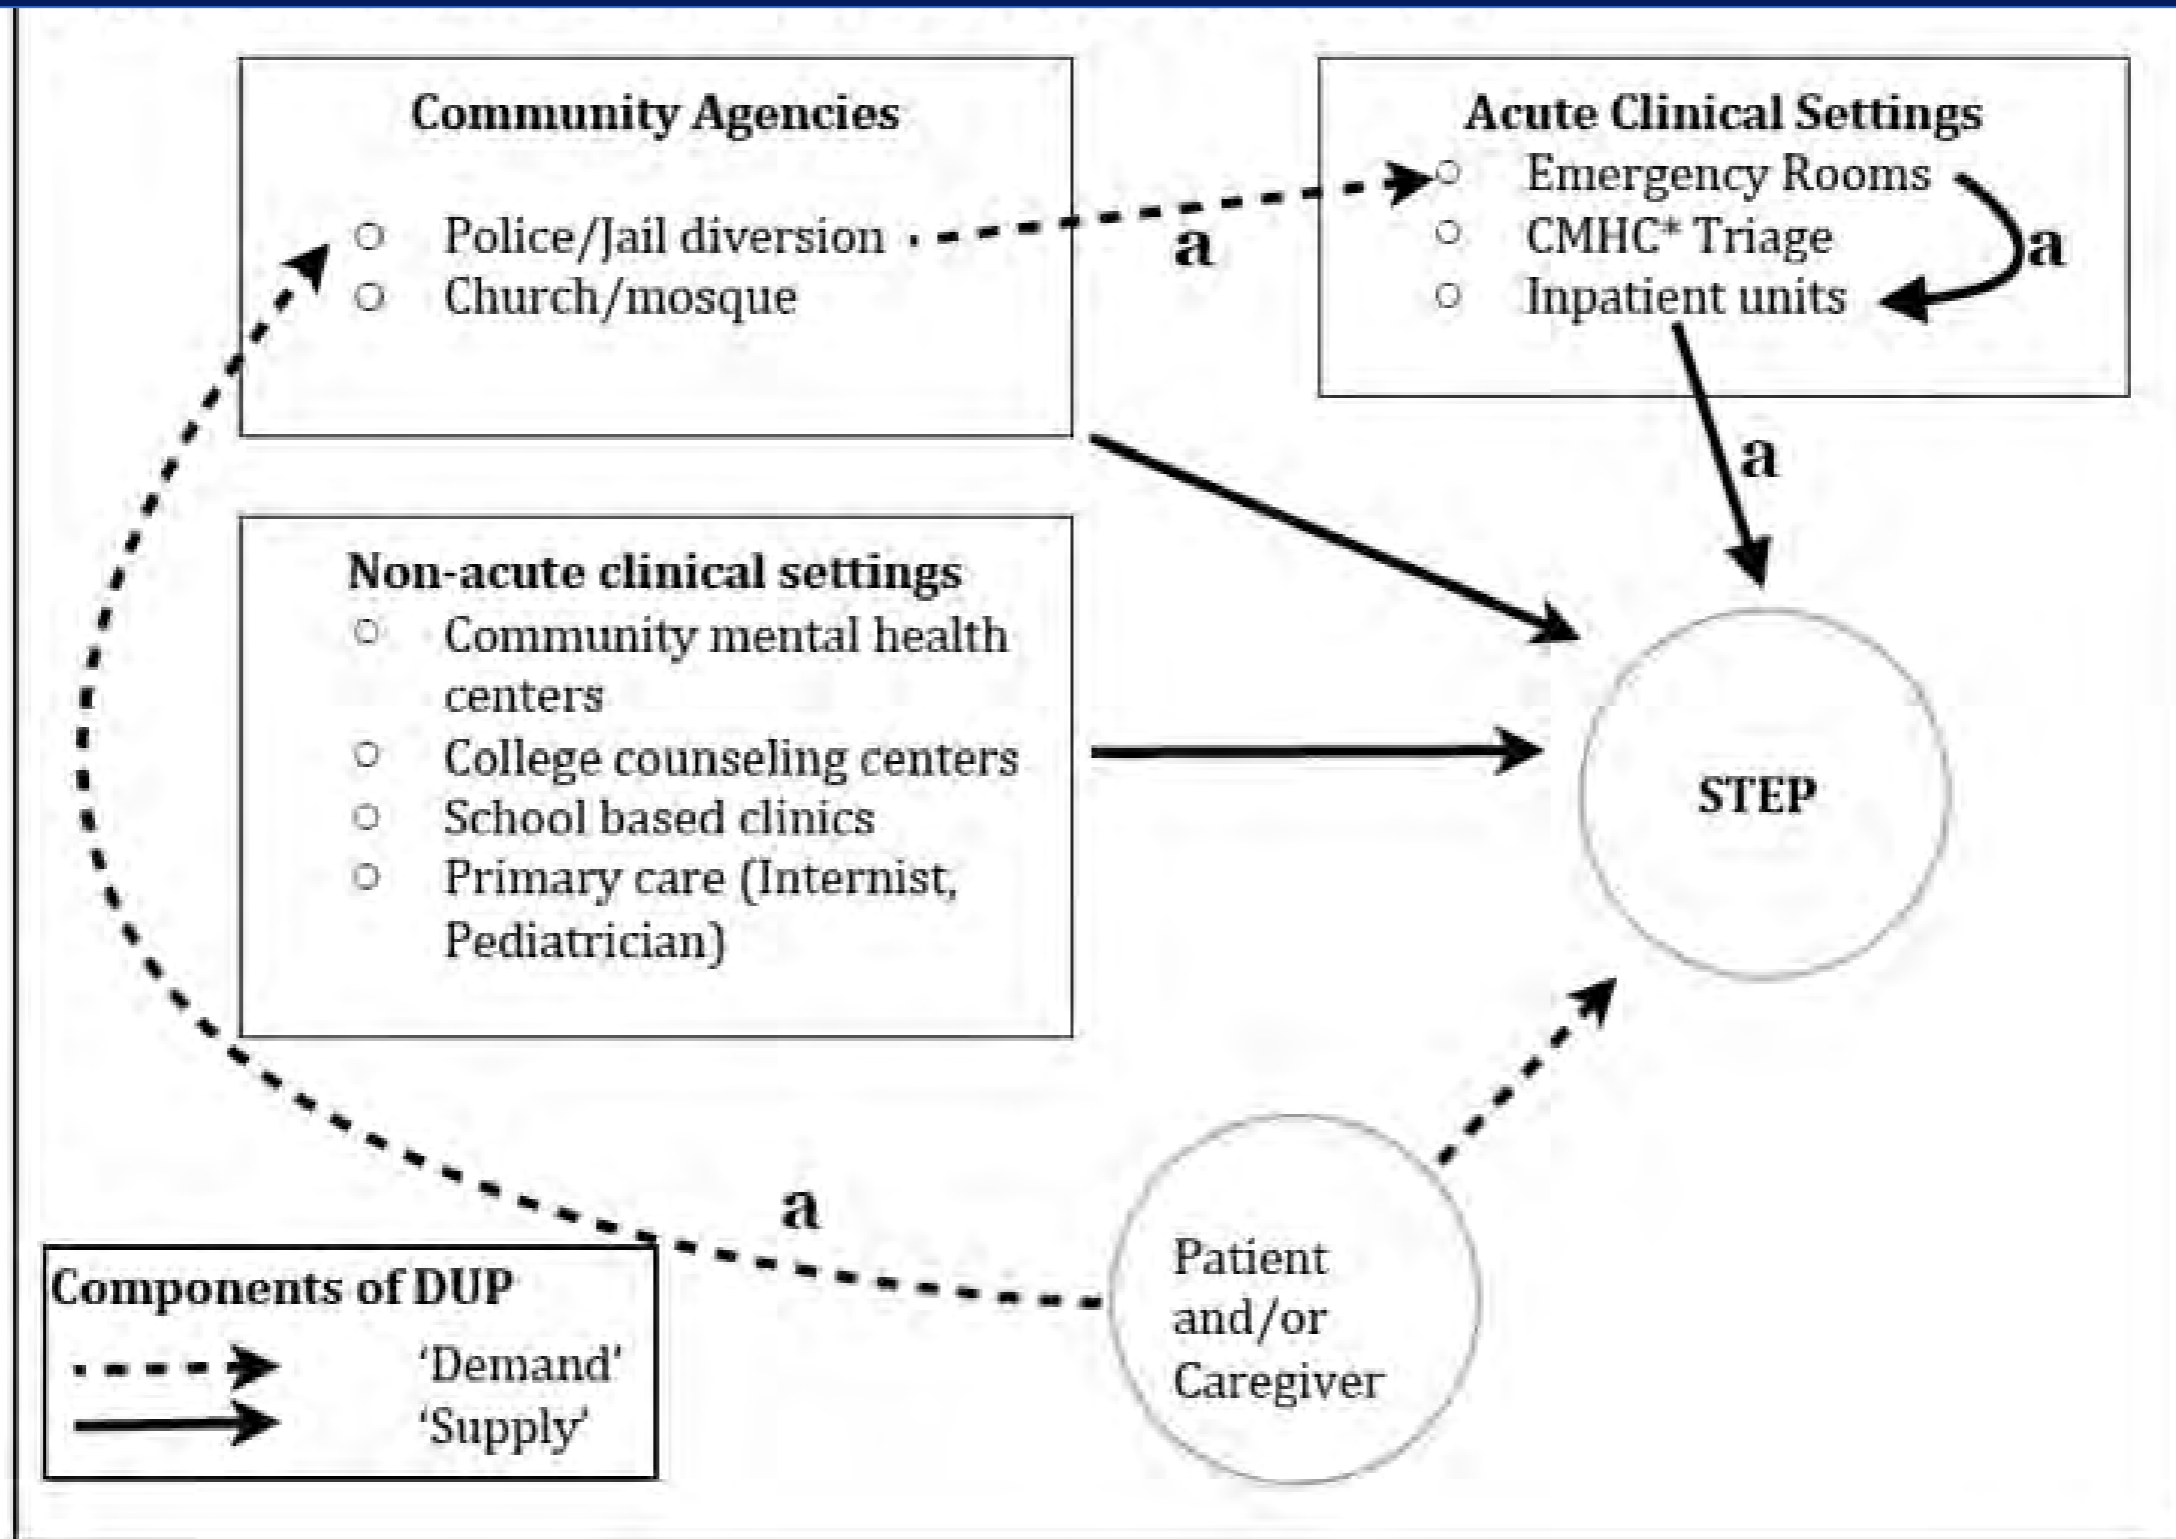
Community Agencies

○ Police/Jail diversion
○ Church/mosque

a

Acute Clinical Settings
○ Emergency Rooms
○ CMHC* Triage
○ Inpatient units

a

a

Non-acute clinical settings
○ Community mental health centers
○ College counseling centers
○ School based clinics
○ Primary care (Internist, Pediatrician)

STEP

a

Patient and/or Caregiver

Components of DUP
'Demand'
'Supply'